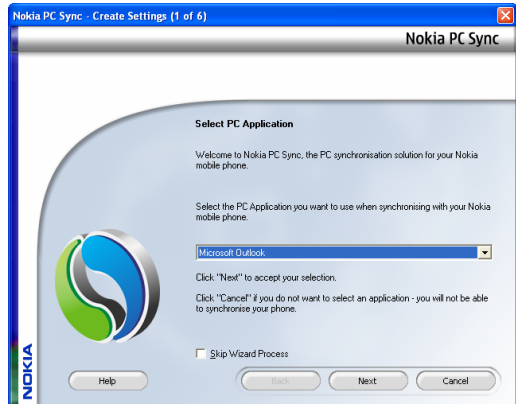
Nokia PC Sync - Create Settings (1 of 6)

Nokia PC Sync

Select PC Application

Welcome to Nokia PC Sync, the PC synchronisation solution for your Nokia mobile phone.

Select the PC Application you want to use when synchronising with your Nokia mobile phone.

Microsoft Outlook

Click "Next" to accept your selection.

Click "Cancel" if you do not want to select an application - you will not be able to synchronise your phone.

Skip Wizard Process

NOKIA

Help

Back

Next

Cancel